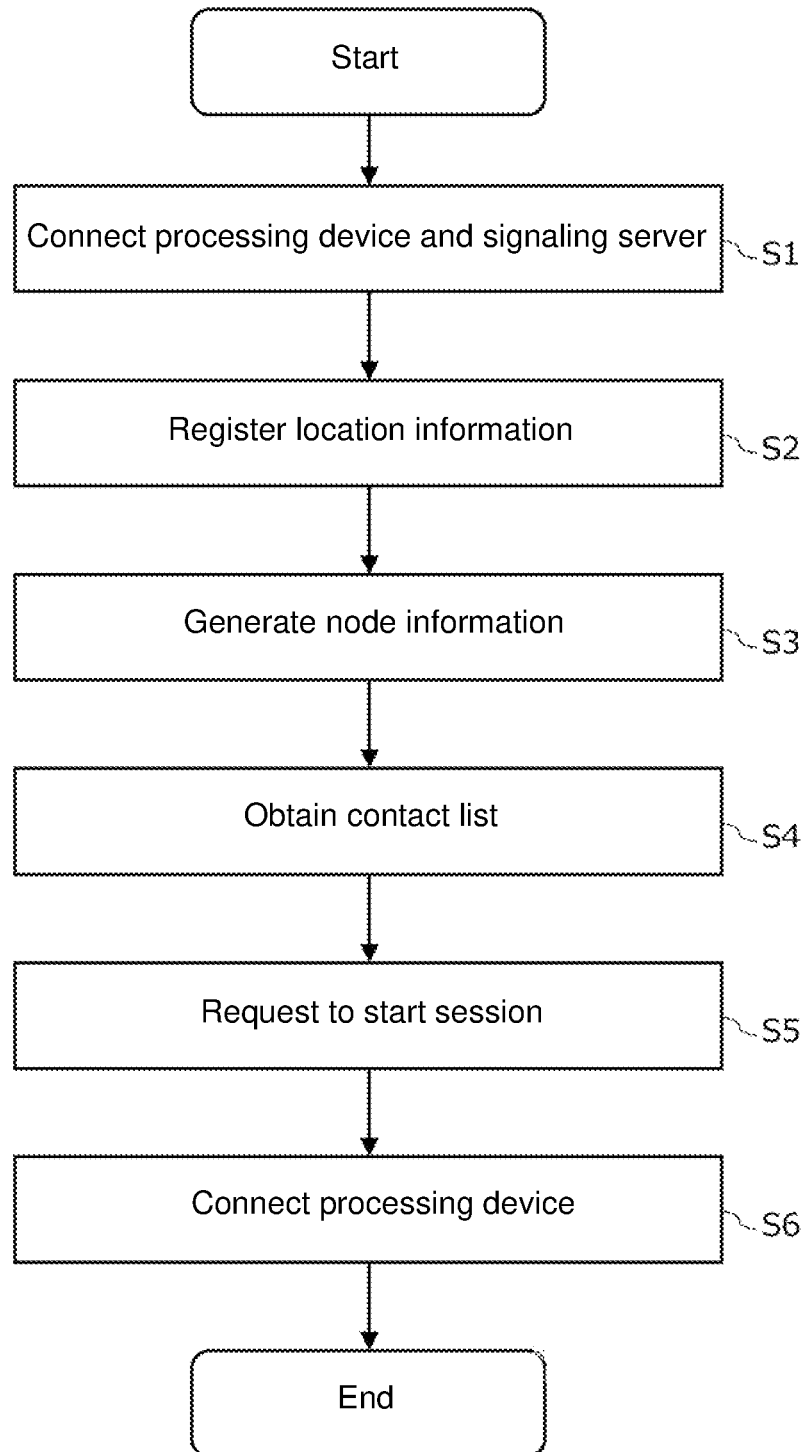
Start

Connect processing device and signaling server

S1

Register location information

S2

Generate node information

S3

Obtain contact list

S4

Request to start session

S5

Connect processing device

S6

End